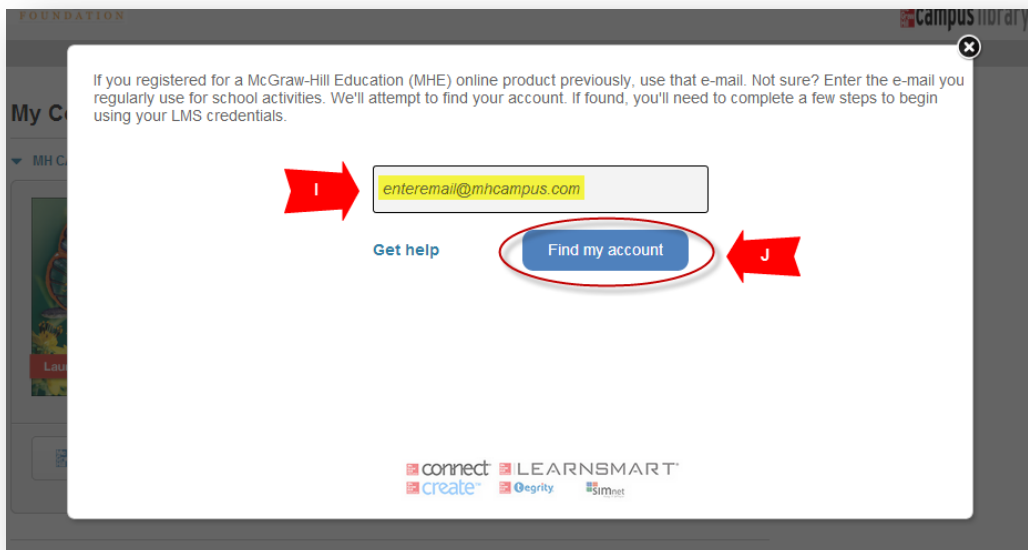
FOUNDATION

campus library

My C

MH C

Lau

If you registered for a McGraw-Hill Education (MHE) online product previously, use that e-mail. Not sure? Enter the e-mail you regularly use for school activities. We'll attempt to find your account. If found, you'll need to complete a few steps to begin using your LMS credentials.

I

enteremail@mhcampus.com

Get help

Find my account

J

connect LEARNSMART

create Tegrity SIMnet